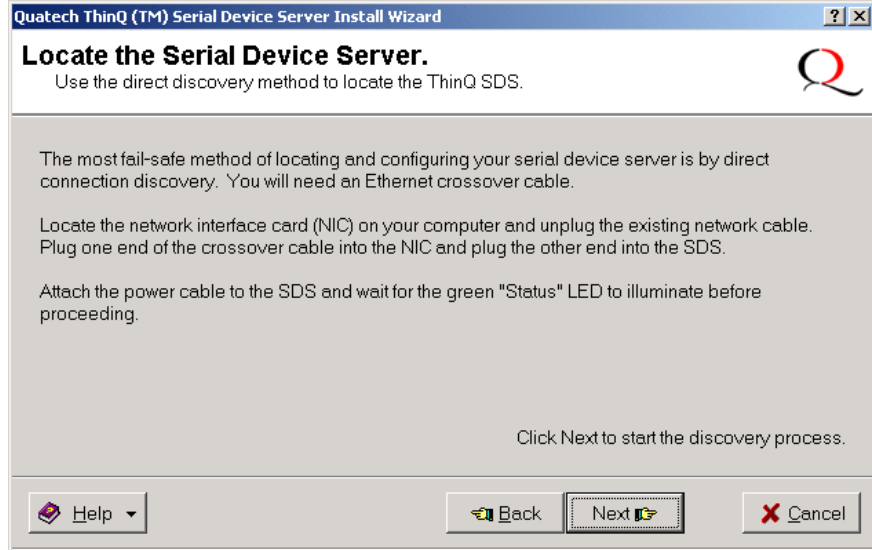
Quatech ThinQ (TM) Serial Device Server Install Wizard

? X

Locate the Serial Device Server.
Use the direct discovery method to locate the ThinQ SDS.

Q

The most fail-safe method of locating and configuring your serial device server is by direct connection discovery. You will need an Ethernet crossover cable.

Locate the network interface card (NIC) on your computer and unplug the existing network cable. Plug one end of the crossover cable into the NIC and plug the other end into the SDS.

Attach the power cable to the SDS and wait for the green "Status" LED to illuminate before proceeding.

Click Next to start the discovery process.

Help

Back

Next

Cancel